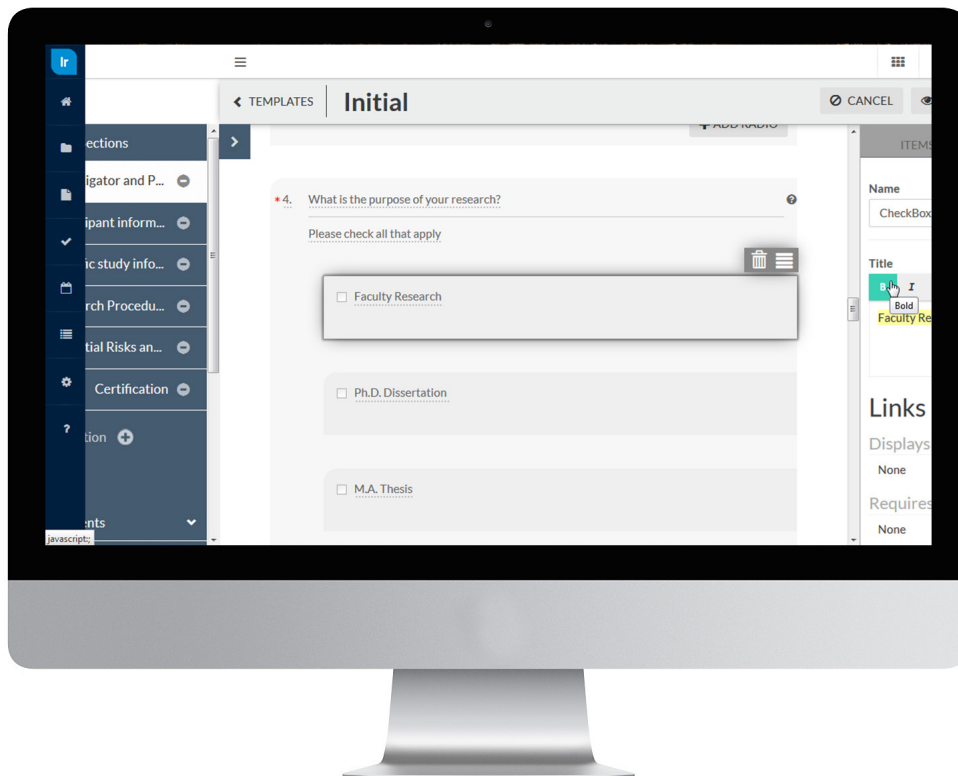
Ir

TEMPLATES

Initial

CANCEL

ADD RADIO

ections

igator and P...

ipant inform...

ic study info...

rch Procedu...

tial Risks an...

Certification

tion

nts

javascript:;

*4. What is the purpose of your research?

Please check all that apply

Faculty Research

Ph.D. Dissertation

M.A. Thesis

ITEMS

Name

CheckBox

Title

B I

Bold

Faculty Re

Links

Displays

None

Requires

None